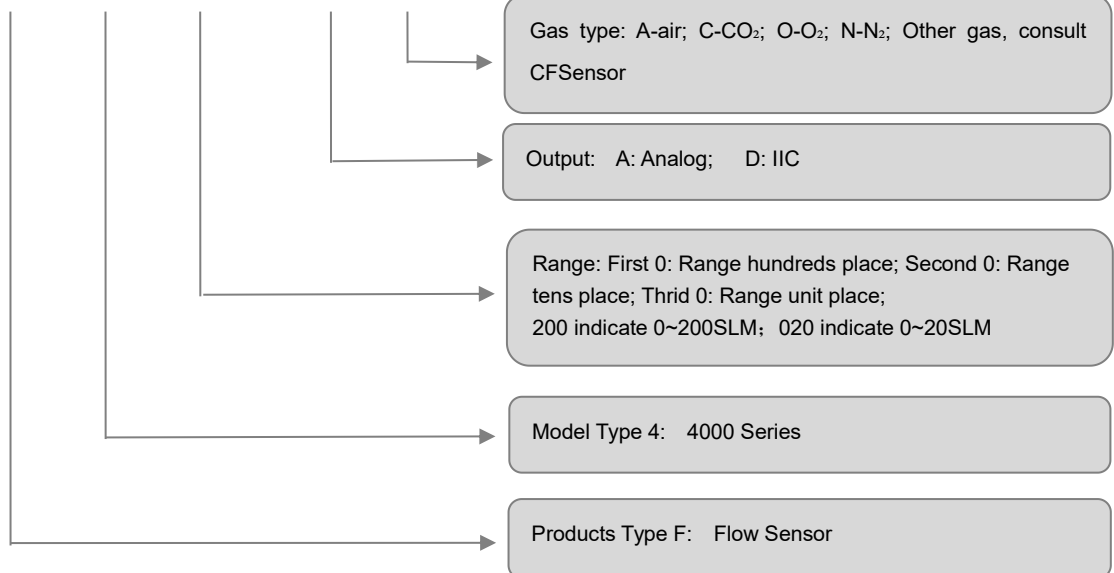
Gas type: A-air; C-$CO_2$; O-$O_2$; N-$N_2$; Other gas, consult CFSensor

Output: A: Analog; D: IIC

Range: First 0: Range hundreds place; Second 0: Range tens place; Thrid 0: Range unit place; 200 indicate 0~200SLM；020 indicate 0~20SLM

Model Type 4: 4000 Series

Products Type F: Flow Sensor